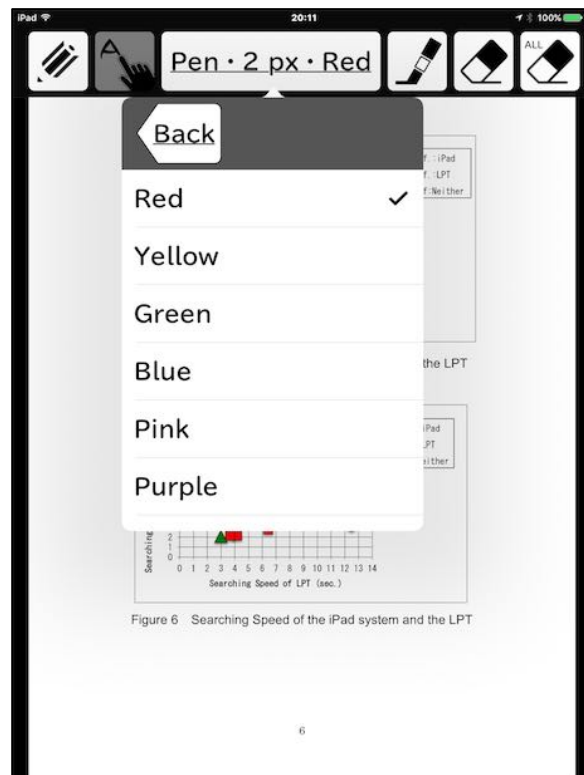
iPad 20:11 100%

A

Pen · 2 px · Red

ALL

Back

Red ✓

Yellow

Green

Blue

Pink

Purple

f.:iPad
f.:LPT
f:Neither

the LPT

iPad
LPT
either

Searching

2
1
0

0 1 2 3 4 5 6 7 8 9 10 11 12 13 14

Searching Speed of LPT (sec.)

Figure 6 Searching Speed of the iPad system and the LPT

6